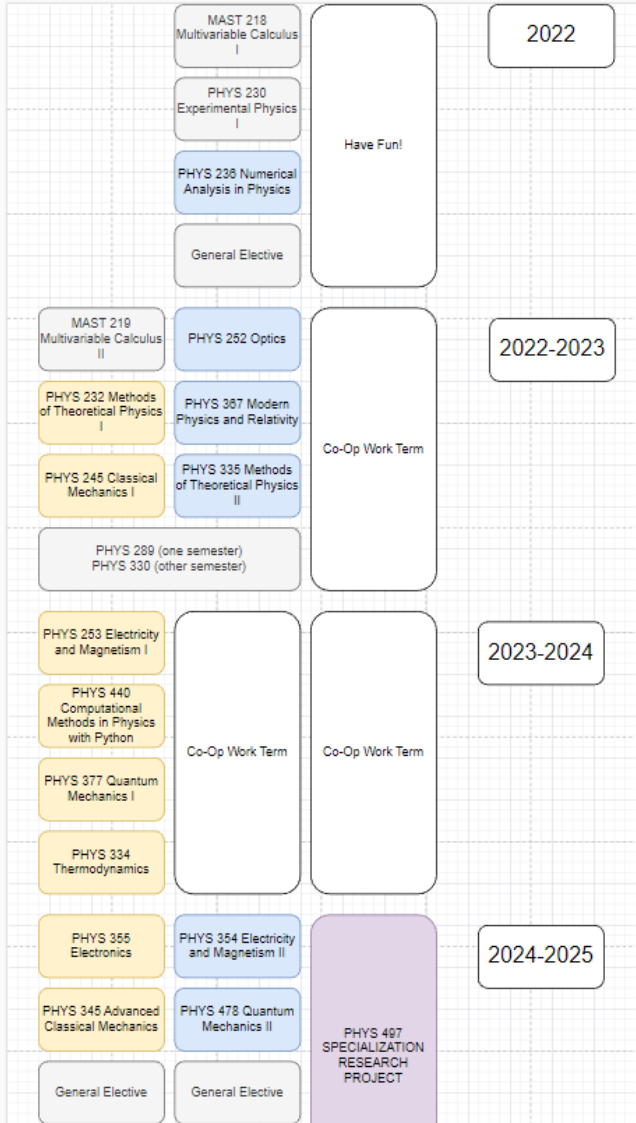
MAST 218 Multivariable Calculus I

PHYS 230 Experimental Physics I

PHYS 236 Numerical Analysis in Physics

General Elective

Have Fun!

2022

MAST 219 Multivariable Calculus II

PHYS 252 Optics

PHYS 232 Methods of Theoretical Physics I

PHYS 367 Modern Physics and Relativity

PHYS 245 Classical Mechanics I

PHYS 335 Methods of Theoretical Physics II

PHYS 289 (one semester)
PHYS 330 (other semester)

Co-Op Work Term

2022-2023

PHYS 253 Electricity and Magnetism I

PHYS 440 Computational Methods in Physics with Python

PHYS 377 Quantum Mechanics I

PHYS 334 Thermodynamics

Co-Op Work Term

Co-Op Work Term

2023-2024

PHYS 355 Electronics

PHYS 354 Electricity and Magnetism II

PHYS 345 Advanced Classical Mechanics

PHYS 478 Quantum Mechanics II

General Elective

General Elective

PHYS 497 SPECIALIZATION RESEARCH PROJECT

2024-2025